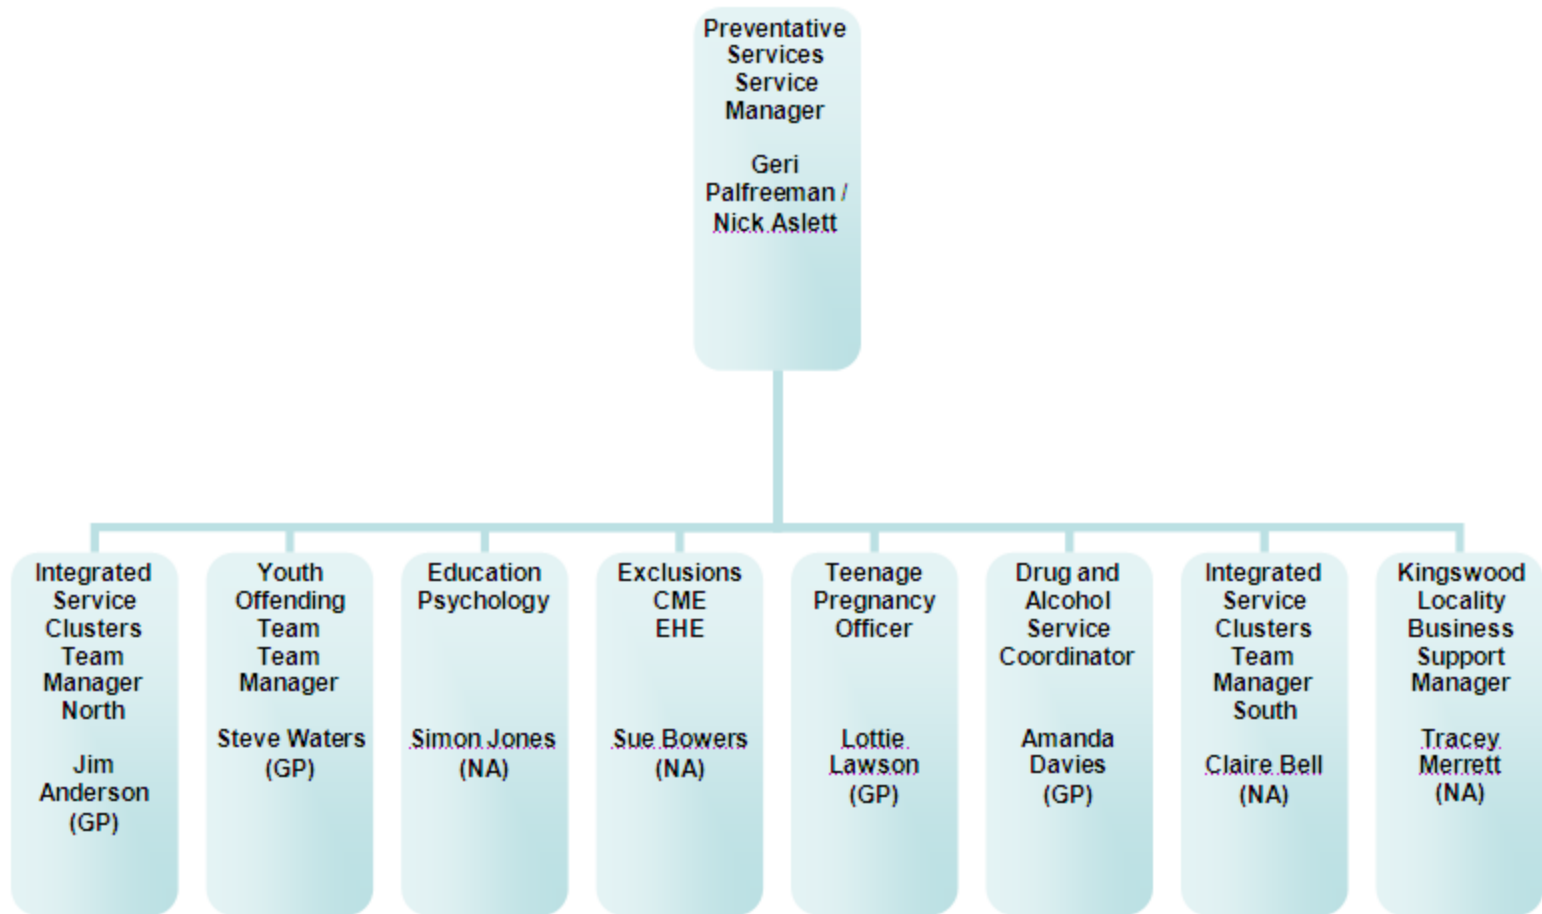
Preventative Services Service Manager

Geri Palfreeman / Nick Aslett

Integrated Service Clusters Team Manager North

Jim Anderson (GP)

Youth Offending Team Team Manager

Steve Waters (GP)

Education Psychology

Simon Jones (NA)

Exclusions CME EHE

Sue Bowers (NA)

Teenage Pregnancy Officer

Lottie Lawson (GP)

Drug and Alcohol Service Coordinator

Amanda Davies (GP)

Integrated Service Clusters Team Manager South

Claire Bell (NA)

Kingswood Locality Business Support Manager

Tracey Merrett (NA)